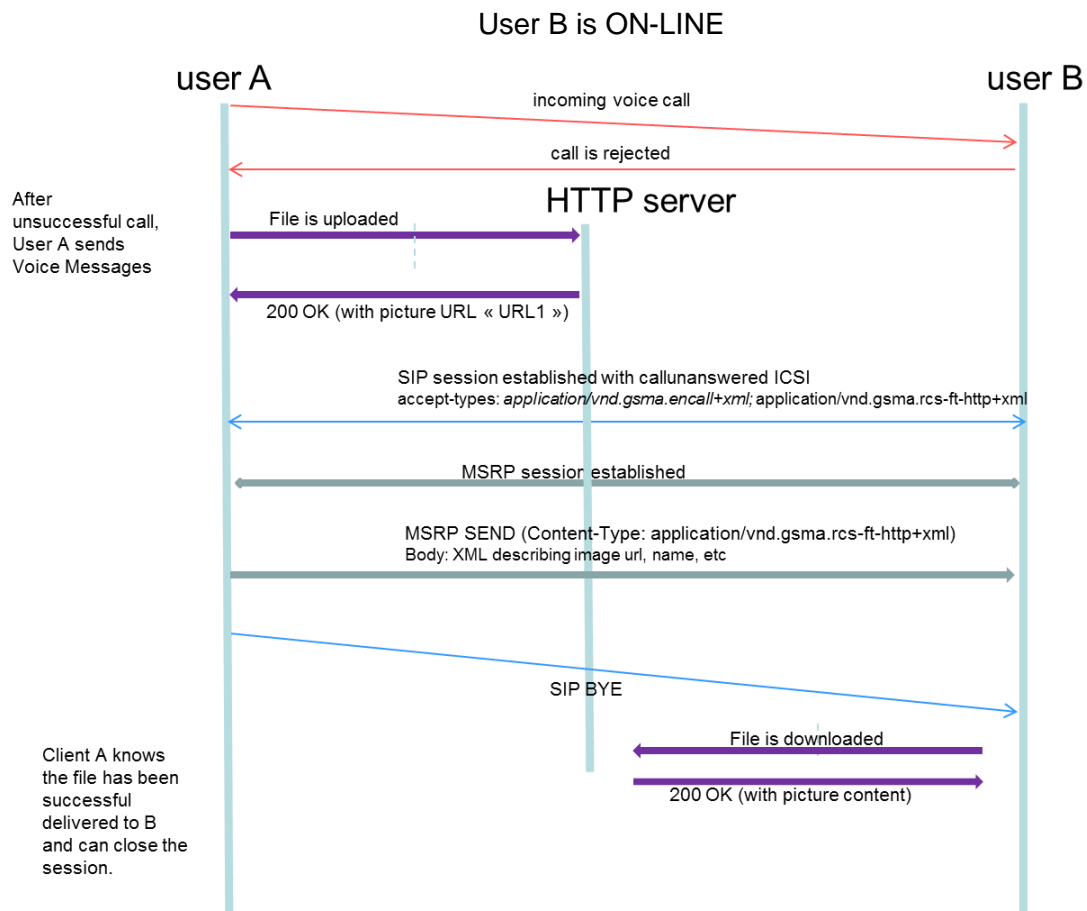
User B is ON-LINE

user A

user B

incoming voice call

call is rejected

After unsuccessful call, User A sends Voice Messages

HTTP server

File is uploaded

200 OK (with picture URL « URL1 »)

SIP session established with callunanswered ICSI
accept-types: *application/vnd.gsma.encall+xml;* application/vnd.gsma.rcs-ft-http+xml

MSRP session established

MSRP SEND (Content-Type: application/vnd.gsma.rcs-ft-http+xml)
Body: XML describing image url, name, etc

SIP BYE

File is downloaded

200 OK (with picture content)

Client A knows the file has been successful delivered to B and can close the session.